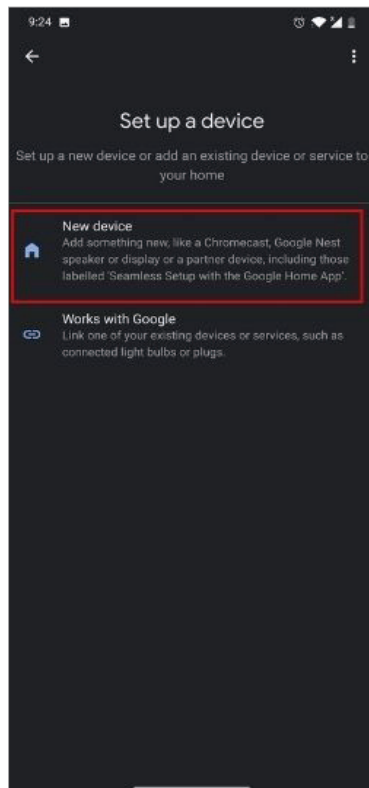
9:24

Set up a device

Set up a new device or add an existing device or service to your home

New device
Add something new, like a Chromecast, Google Nest speaker or display or a partner device, including those labelled 'Seamless Setup with the Google Home App'.

Works with Google
Link one of your existing devices or services, such as connected light bulbs or plugs.